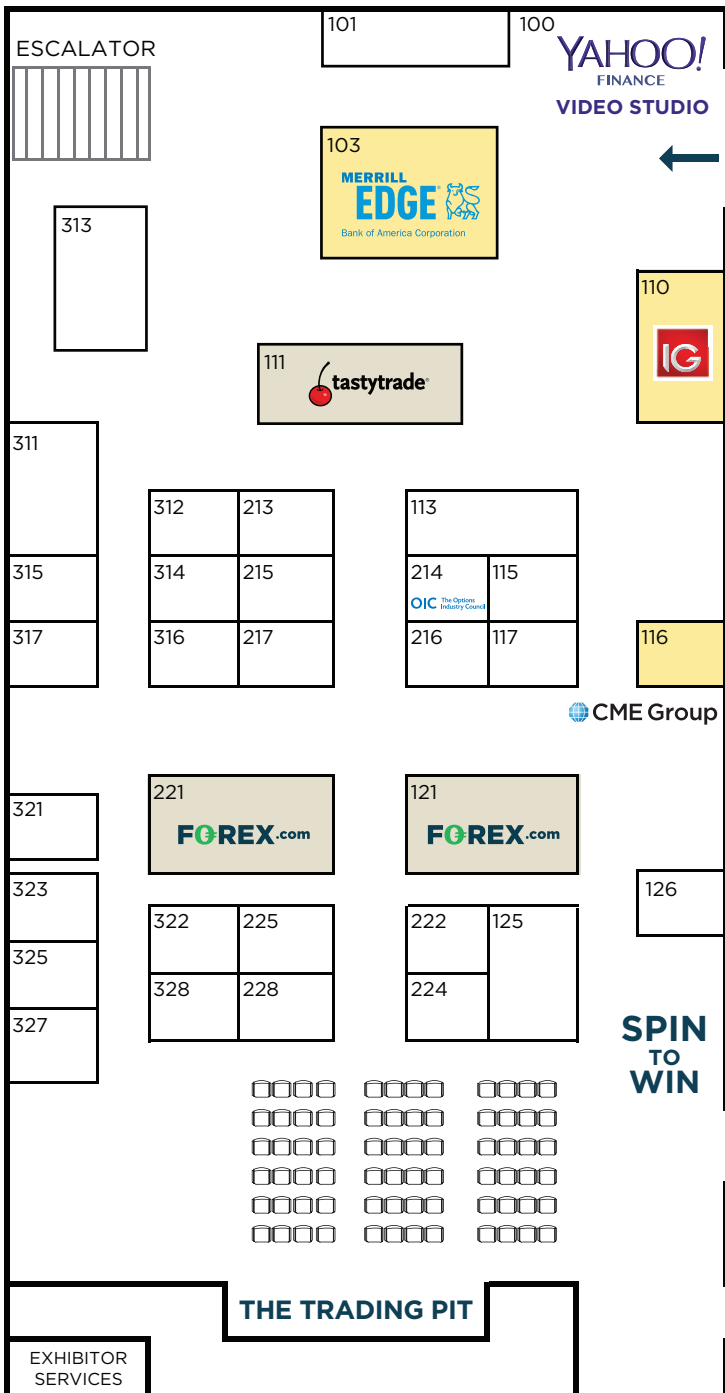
ESCALATOR

101

100

YAHOO! FINANCE

VIDEO STUDIO

103

MERRILL EDGE

Bank of America Corporation

313

110

IG

111

tastytrade

311

312

213

113

315

314

215

214

OIC The Options Industry Council

115

317

316

217

216

117

116

CME Group

321

221

FOREX.com

121

FOREX.com

323

126

322

225

222

125

325

328

228

224

327

SPIN TO WIN

THE TRADING PIT

EXHIBITOR SERVICES